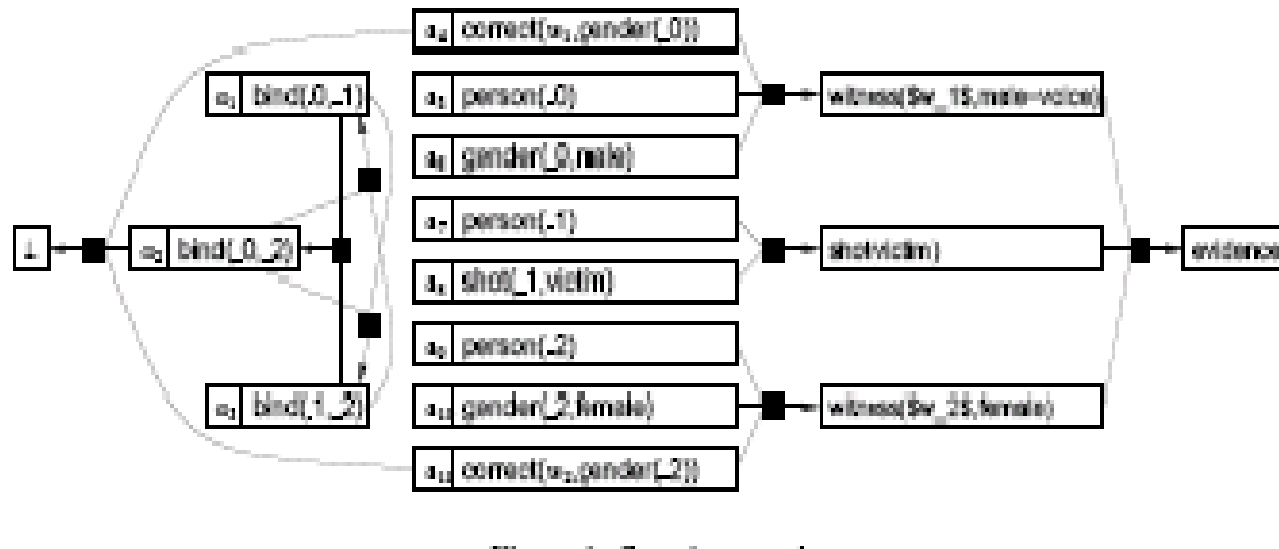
$a_4$ correct($w_1$,gender(_0))

$a_1$ bind(_0,_1)

$a_5$ person(_0)

$a_6$ gender(_0,male)

witness($w_15,male-voice)

$\perp$

$a_2$ bind(_0,_2)

$a_7$ person(_1)

$a_8$ shot(_1,victim)

shot(victim)

evidence

$a_9$ person(_2)

$a_3$ bind(_1,_2)

$a_{10}$ gender(_2,female)

witness($w_25,female)

$a_{11}$ correct($w_2$,gender(_2))

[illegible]